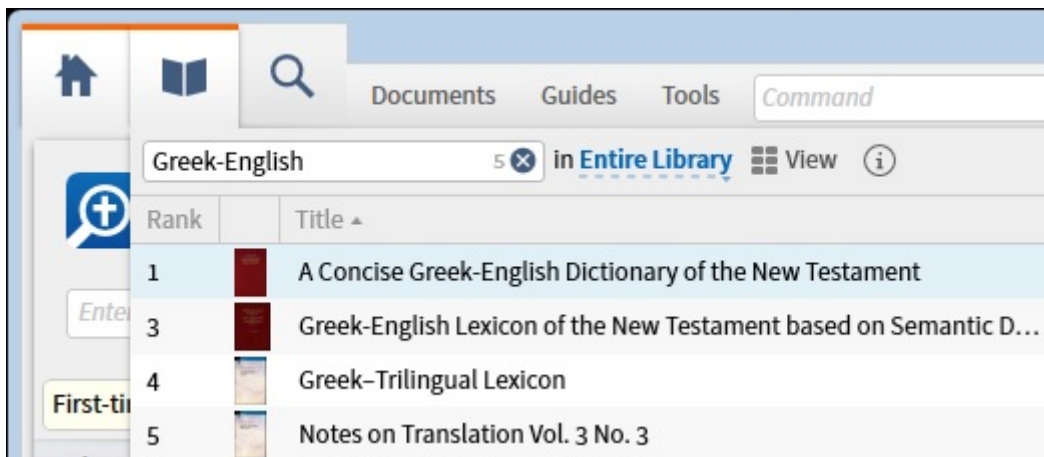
Documents Guides Tools Command

Greek-English 5 in Entire Library View

Enter

First-ti

| Rank | | Title ▲ |
|---|---|---|
| 1 | | A Concise Greek-English Dictionary of the New Testament |
| 3 | | Greek-English Lexicon of the New Testament based on Semantic D… |
| 4 | | Greek–Trilingual Lexicon |
| 5 | | Notes on Translation Vol. 3 No. 3 |